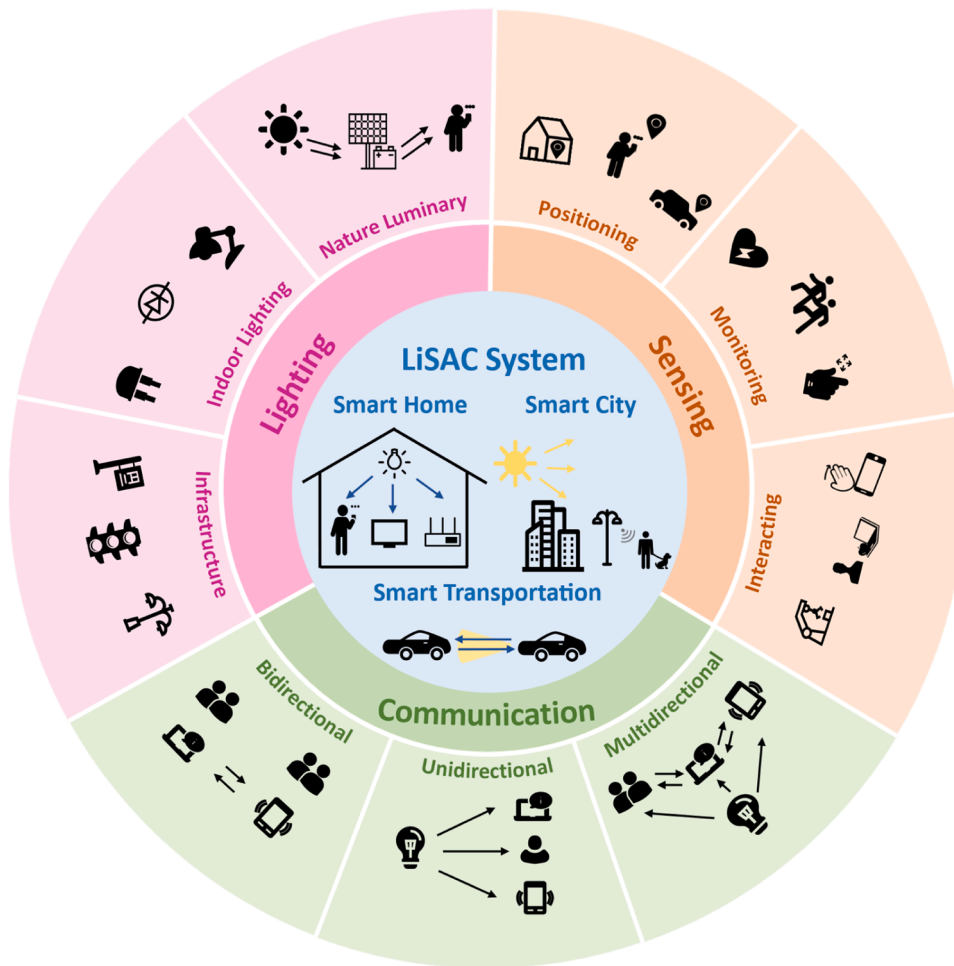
LiSAC System

Smart Home

Smart City

Smart Transportation

Lighting

Sensing

Communication

Nature Luminary

Indoor Lighting

Infrastructure

Positioning

Monitoring

Interacting

Bidirectional

Unidirectional

Multidirectional